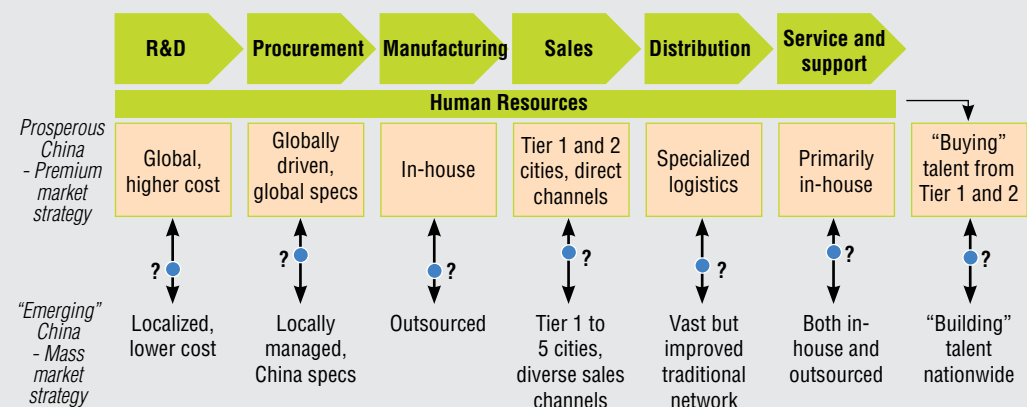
R&D | Procurement | Manufacturing | Sales | Distribution | Service and support

Human Resources

Prosperous China - Premium market strategy

Global, higher cost

Globally driven, global specs

In-house

Tier 1 and 2 cities, direct channels

Specialized logistics

Primarily in-house

"Buying" talent from Tier 1 and 2

?
?
?
?
?
?
?

"Emerging" China - Mass market strategy

Localized, lower cost

Locally managed, China specs

Outsourced

Tier 1 to 5 cities, diverse sales channels

Vast but improved traditional network

Both in-house and outsourced

"Building" talent nationwide